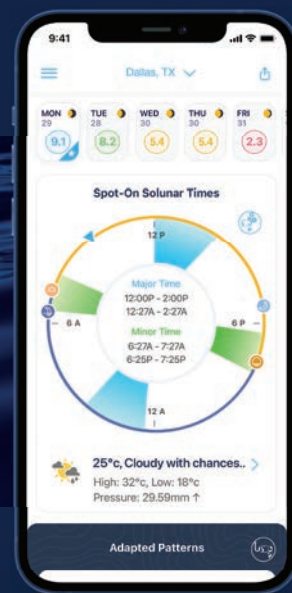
9:41

Dallas, TX

MON 29 9.1
TUE 28 8.2
WED 30 5.4
THU 30 5.4
FRI 31 2.3

Spot-On Solunar Times

12 P
6 A
6 P
12 A

Major Time
12:00P - 2:00P
12:27A - 2:27A

Minor Time
6:27A - 7:27A
6:25P - 7:25P

25°c, Cloudy with chances..
High: 32°c, Low: 18°c
Pressure: 29.59mm ↑

Adapted Patterns